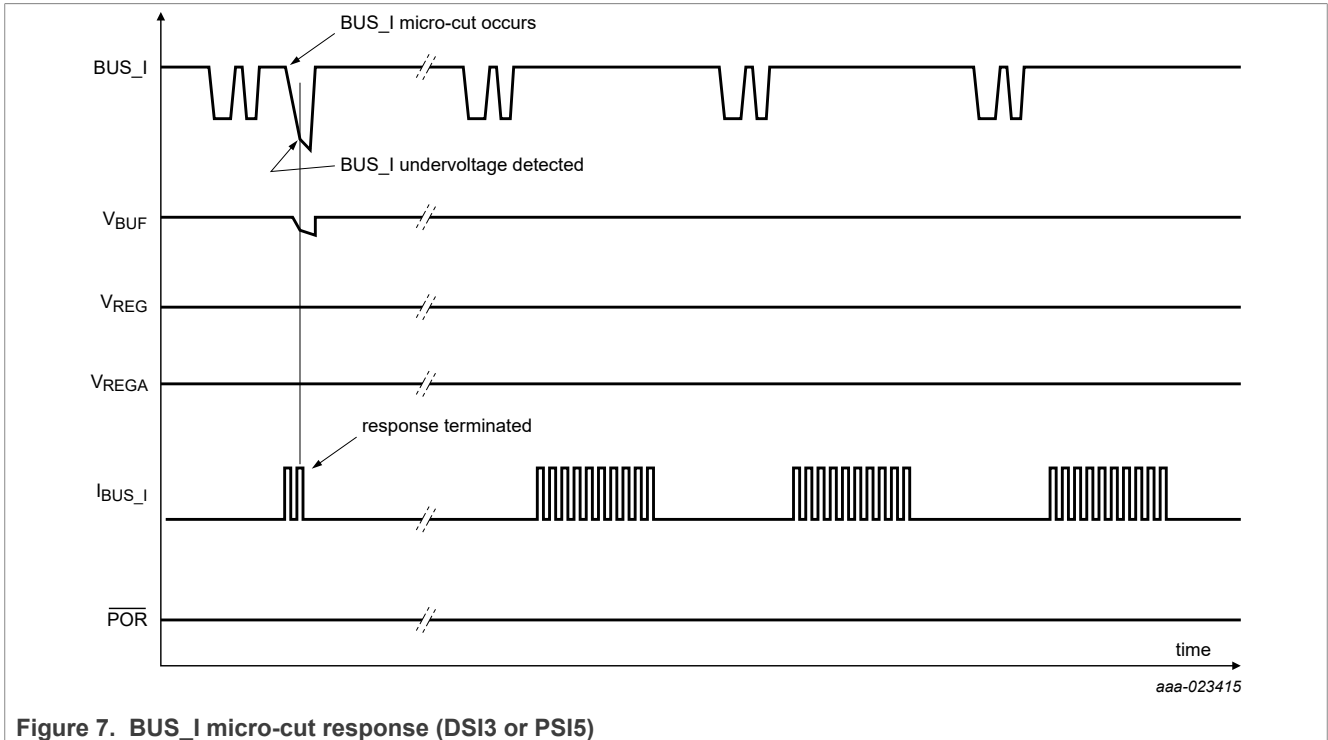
BUS_I micro-cut occurs

BUS_I

BUS_I undervoltage detected

$V_{BUF}$

$V_{REG}$

$V_{REGA}$

response terminated

$I_{BUS\_I}$

$\overline{POR}$

time

aaa-023415

Figure 7. BUS_I micro-cut response (DSI3 or PSI5)